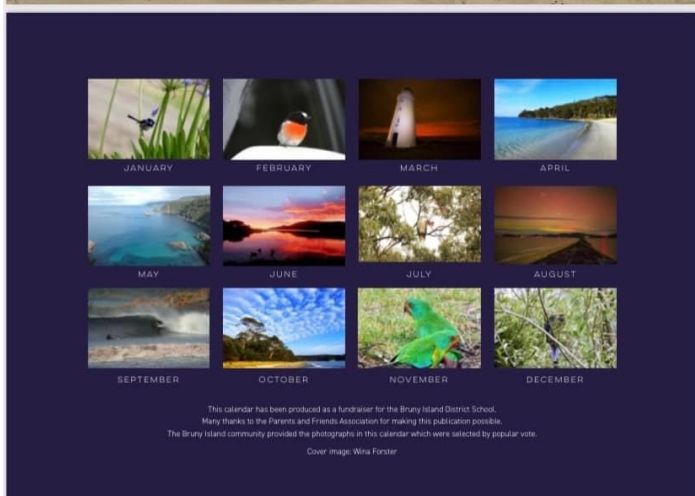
JANUARY
FEBRUARY
MARCH
APRIL
MAY
JUNE
JULY
AUGUST
SEPTEMBER
OCTOBER
NOVEMBER
DECEMBER

This calendar has been produced as a fundraiser for the Bruny Island District School.
Many thanks to the Parents and Friends Association for making this publication possible.
The Bruny Island community provided the photographs in this calendar which were selected by popular vote.

Cover image: Wina Forster